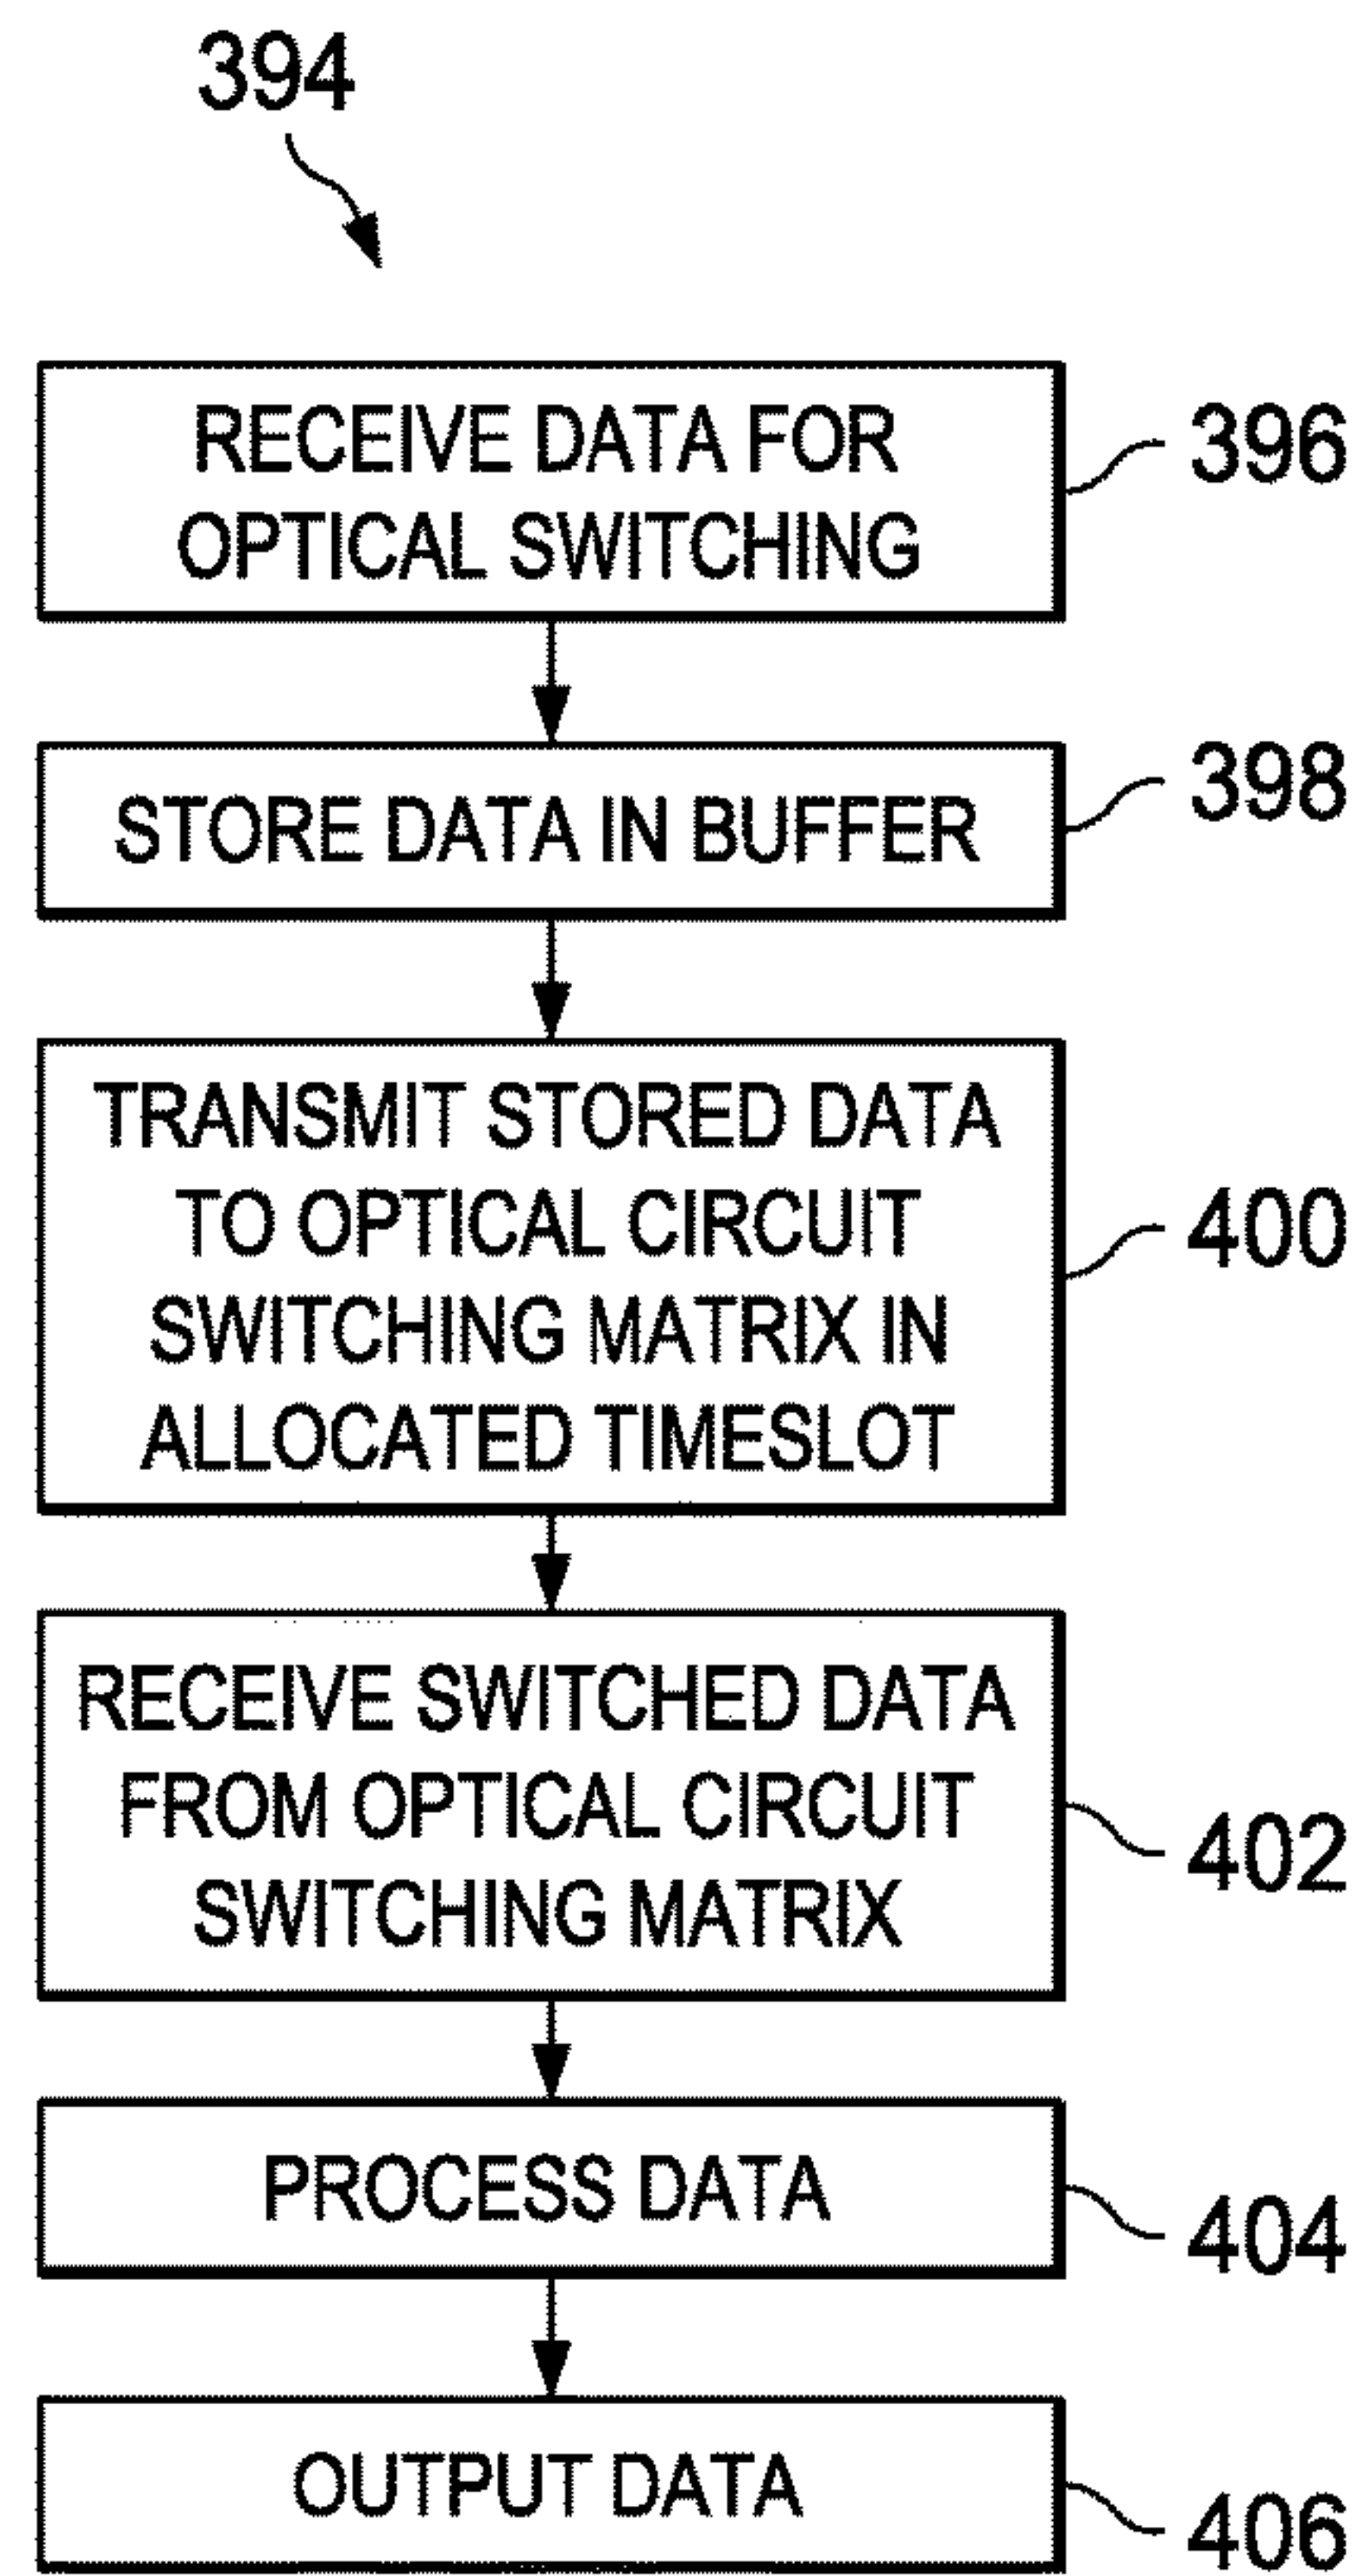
394

RECEIVE DATA FOR OPTICAL SWITCHING

396

STORE DATA IN BUFFER

398

TRANSMIT STORED DATA TO OPTICAL CIRCUIT SWITCHING MATRIX IN ALLOCATED TIMESLOT

400

RECEIVE SWITCHED DATA FROM OPTICAL CIRCUIT SWITCHING MATRIX

402

PROCESS DATA

404

OUTPUT DATA

406